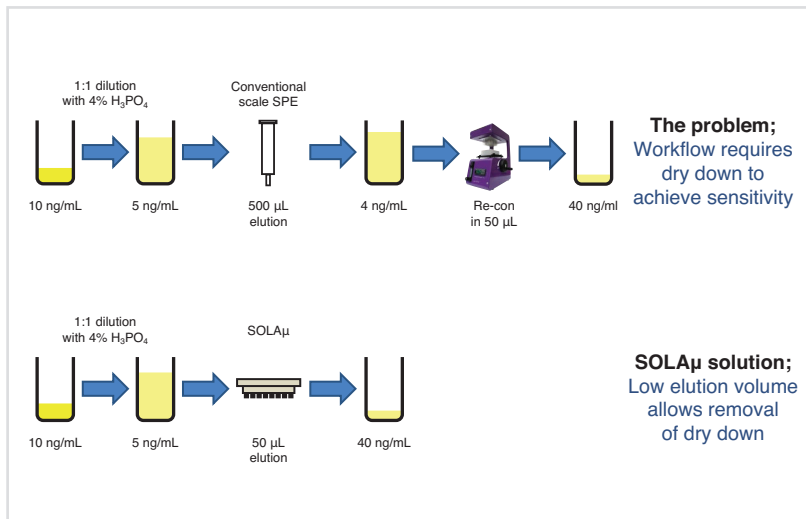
1:1 dilution with 4% $H_3PO_4$

Conventional scale SPE

10 ng/mL

5 ng/mL

500 µL elution

4 ng/mL

Re-con in 50 µL

40 ng/ml

**The problem;**
Workflow requires dry down to achieve sensitivity

1:1 dilution with 4% $H_3PO_4$

SOLAµ

10 ng/mL

5 ng/mL

50 µL elution

40 ng/mL

**SOLAµ solution;**
Low elution volume allows removal of dry down